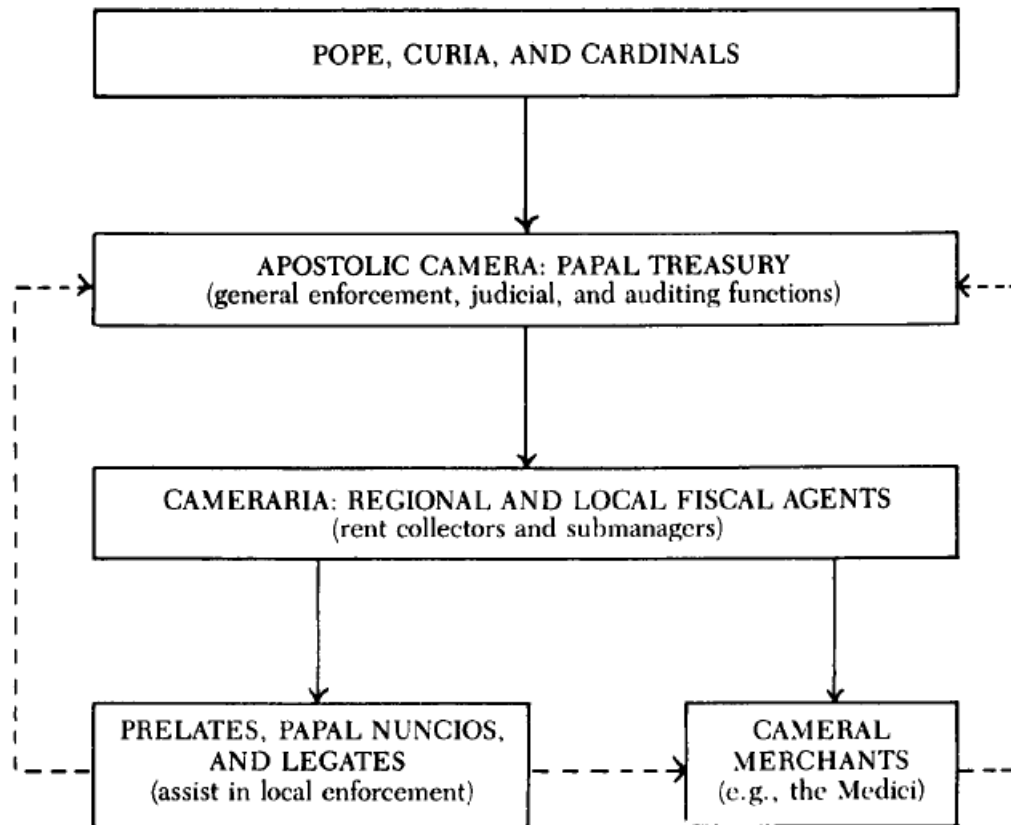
POPE, CURIA, AND CARDINALS

APOSTOLIC CAMERA: PAPAL TREASURY
(general enforcement, judicial, and auditing functions)

CAMERARIA: REGIONAL AND LOCAL FISCAL AGENTS
(rent collectors and submanagers)

PRELATES, PAPAL NUNCIOS, AND LEGATES
(assist in local enforcement)

CAMERAL MERCHANTS
(e.g., the Medici)